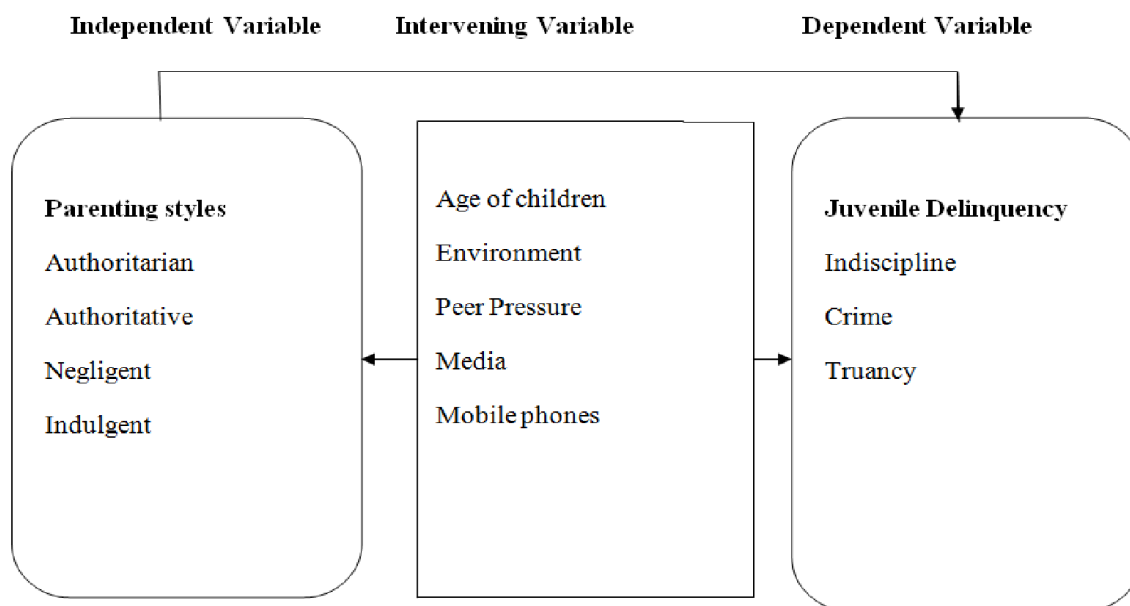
Independent Variable

Intervening Variable

Dependent Variable

Parenting styles
Authoritarian
Authoritative
Negligent
Indulgent

Age of children
Environment
Peer Pressure
Media
Mobile phones

Juvenile Delinquency
Indiscipline
Crime
Truancy